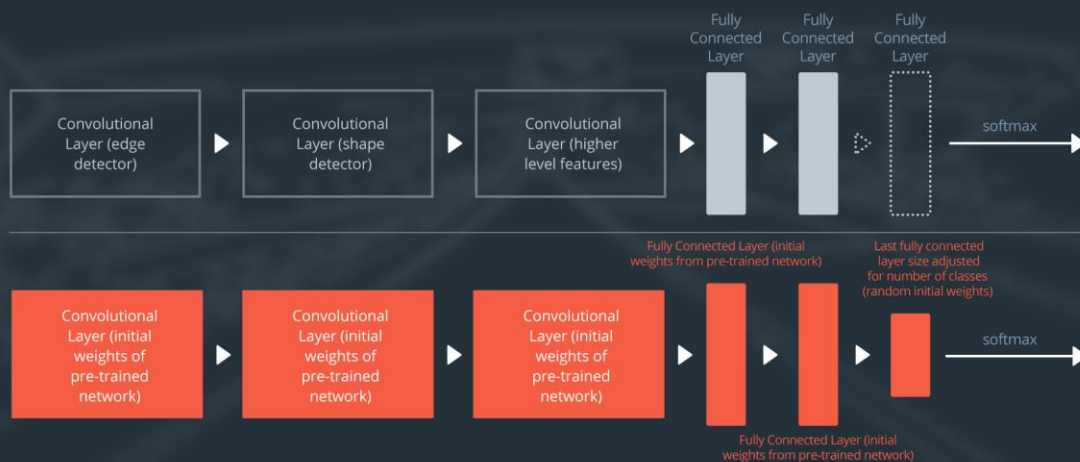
Fully Connected Layer

Fully Connected Layer

Fully Connected Layer

Convolutional Layer (edge detector)

Convolutional Layer (shape detector)

Convolutional Layer (higher level features)

softmax

Fully Connected Layer (initial weights from pre-trained network)

Last fully connected layer size adjusted for number of classes (random initial weights)

Convolutional Layer (initial weights of pre-trained network)

Convolutional Layer (initial weights of pre-trained network)

Convolutional Layer (initial weights of pre-trained network)

softmax

Fully Connected Layer (initial weights from pre-trained network)